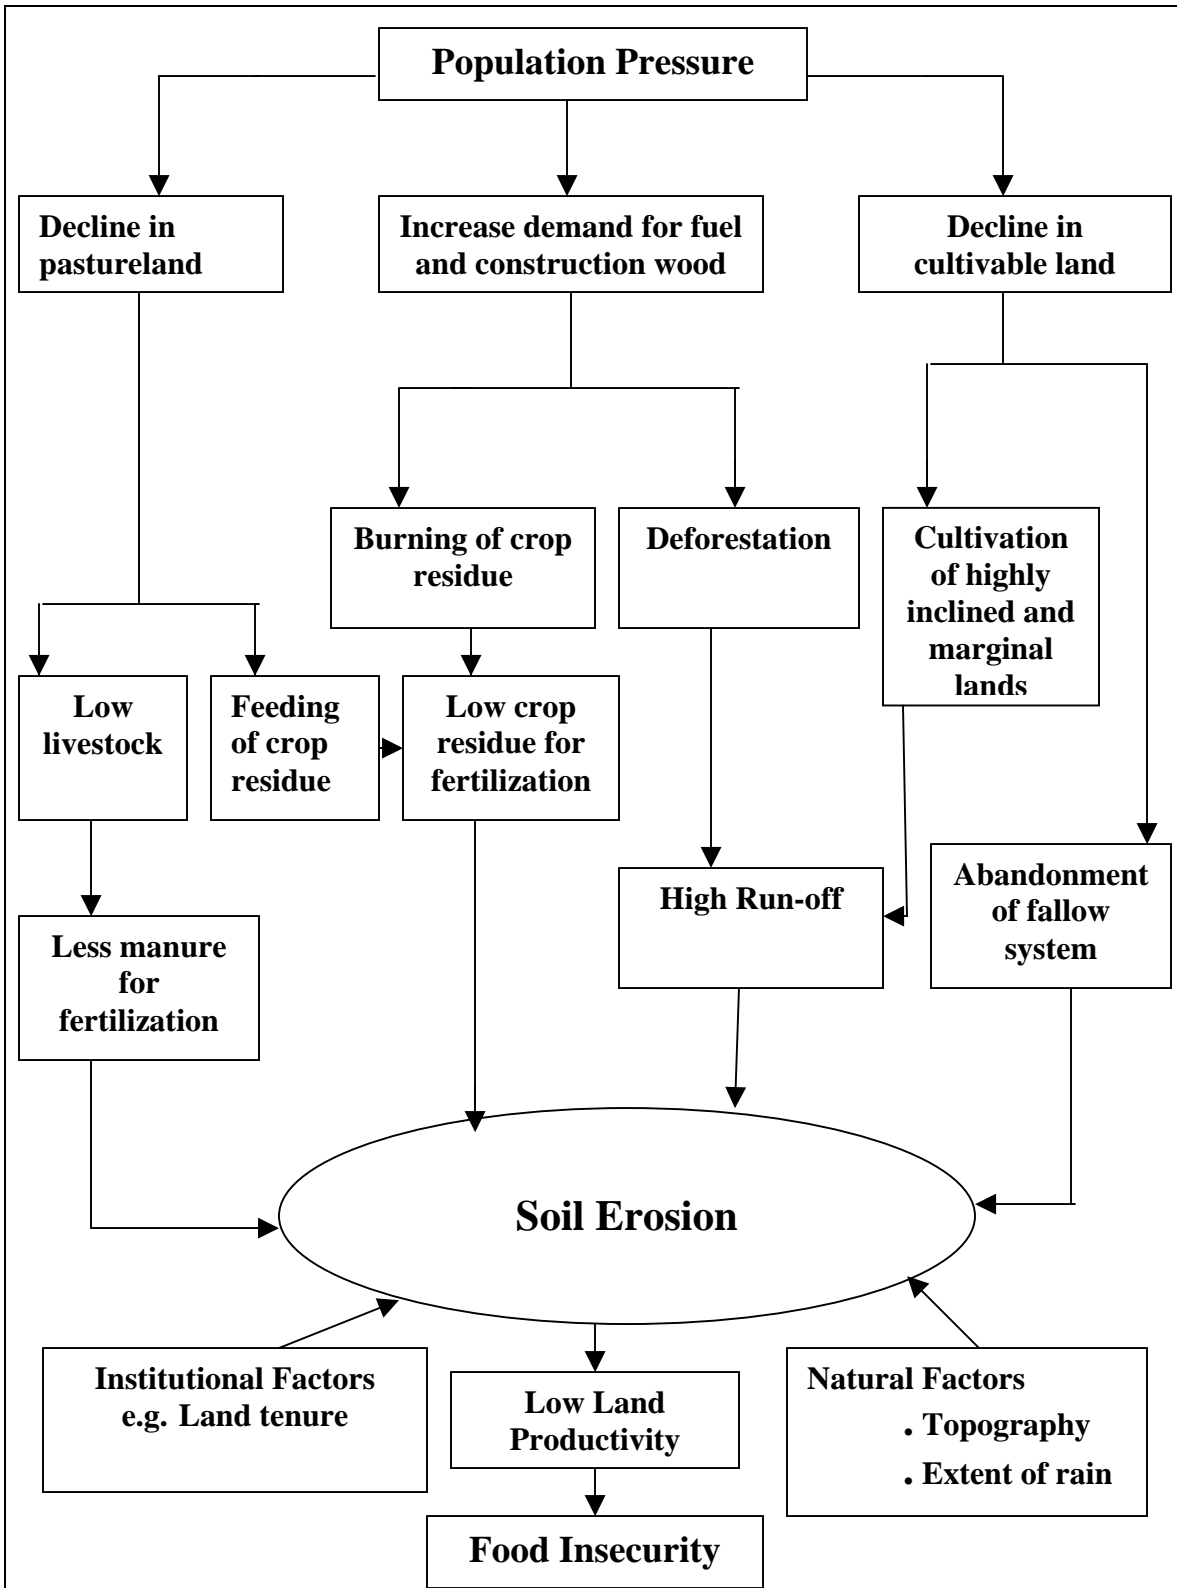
Population Pressure

Decline in pastureland

Increase demand for fuel and construction wood

Decline in cultivable land

Burning of crop residue

Deforestation

Cultivation of highly inclined and marginal lands

Low livestock

Feeding of crop residue

Low crop residue for fertilization

High Run-off

Abandonment of fallow system

Less manure for fertilization

Soil Erosion

Institutional Factors e.g. Land tenure

Low Land Productivity

Natural Factors
. Topography
. Extent of rain

Food Insecurity